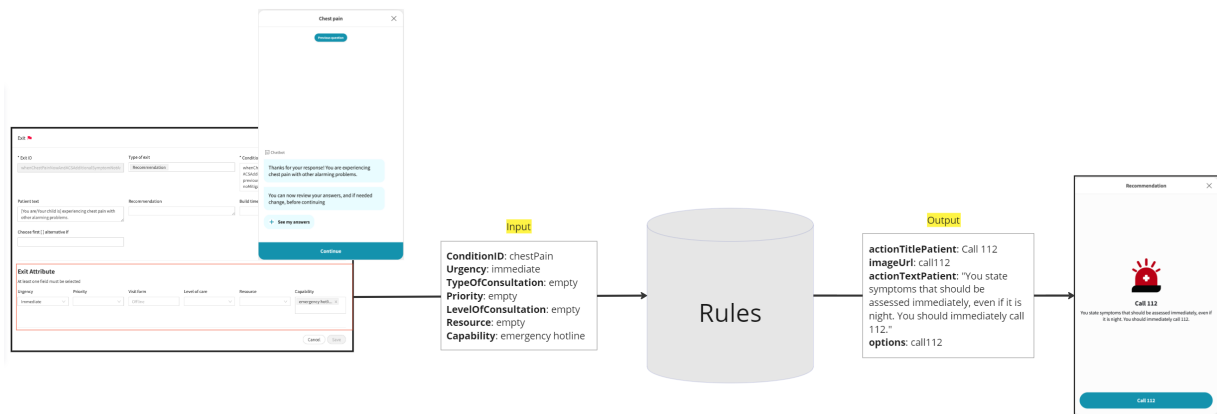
Exit

* Exit ID
whenChestPainInvolvedOtherAlarmingSymptoms

Type of exit
Recommendation

* Conditi
whenCh
RChAdd
pressur
noMitiga

Patient text
[You are/Your child is] experiencing chest pain with other alarming problems.

Recommendation

Build time

Choose first [ ] alternative if

Exit Attribute
At least one field must be selected

| Urgency | Priority | Visit form | Level of care | Resource | Capability |
|---|---|---|---|---|---|
| Immediate | | Office | | | emergency hotli... |

Cancel Save

Chest pain

Previous question

Checked

Thanks for your response! You are experiencing chest pain with other alarming problems.

You can now review your answers, and if needed change, before continuing

See my answers

Continue

Input

**ConditionID**: chestPain
**Urgency**: immediate
**TypeOfConsultation**: empty
**Priority**: empty
**LevelOfConsultation**: empty
**Resource**: empty
**Capability**: emergency hotline

Rules

Output

**actionTitlePatient**: Call 112
**imageUrl**: call112
**actionTextPatient**: "You state symptoms that should be assessed immediately, even if it is night. You should immediately call 112."
**options**: call112

Recommendation

Call 112

You state symptoms that should be assessed immediately, even if it is night. You should immediately call 112.

Call 112